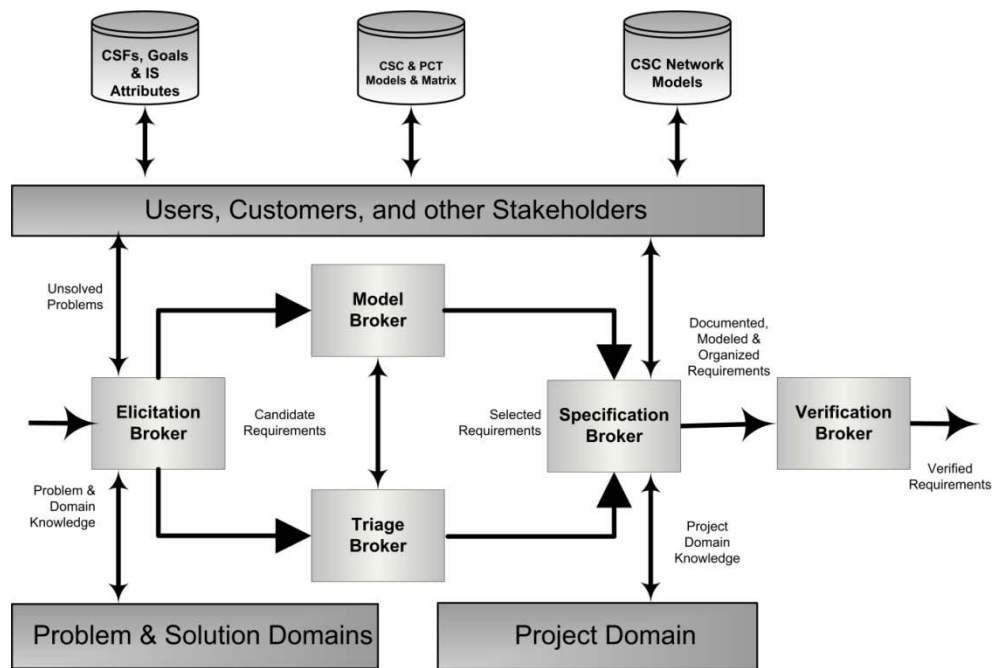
CSFs, Goals & IS Attributes

CSC & PCT Models & Matrix

CSC Network Models

Users, Customers, and other Stakeholders

Unsolved Problems

Model Broker

Documented, Modeled & Organized Requirements

Elicitation Broker

Candidate Requirements

Selected Requirements

Specification Broker

Verification Broker

Verified Requirements

Problem & Domain Knowledge

Triage Broker

Project Domain Knowledge

Problem & Solution Domains

Project Domain